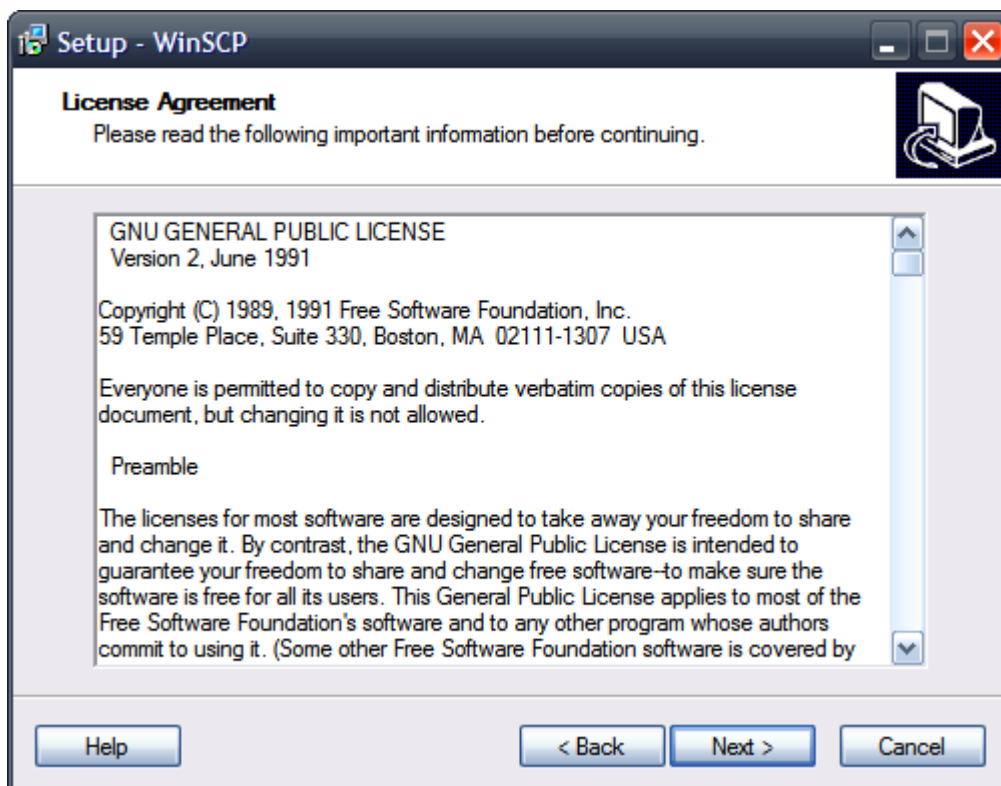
Setup - WinSCP

License Agreement
Please read the following important information before continuing.

GNU GENERAL PUBLIC LICENSE
Version 2, June 1991

Copyright (C) 1989, 1991 Free Software Foundation, Inc.
59 Temple Place, Suite 330, Boston, MA 02111-1307 USA

Everyone is permitted to copy and distribute verbatim copies of this license document, but changing it is not allowed.

Preamble

The licenses for most software are designed to take away your freedom to share and change it. By contrast, the GNU General Public License is intended to guarantee your freedom to share and change free software--to make sure the software is free for all its users. This General Public License applies to most of the Free Software Foundation's software and to any other program whose authors commit to using it. (Some other Free Software Foundation software is covered by

Help

< Back

Next >

Cancel